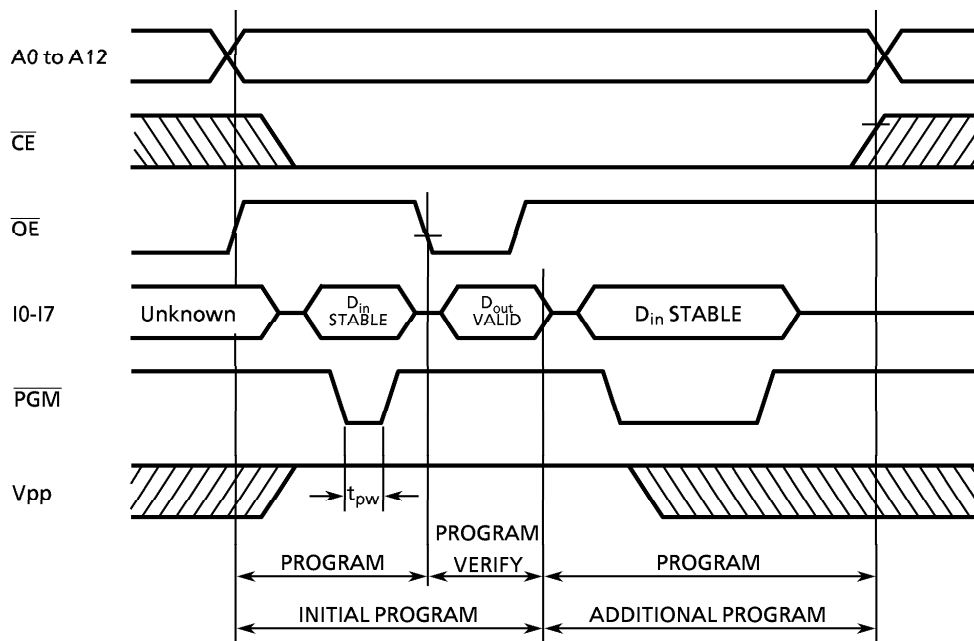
A0 to A12

$\overline{CE}$

$\overline{OE}$

I0-I7

Unknown

$D_{in}$ STABLE

$D_{out}$ VALID

$D_{in}$ STABLE

$\overline{PGM}$

Vpp

$t_{pw}$

PROGRAM

PROGRAM VERIFY

PROGRAM

INITIAL PROGRAM

ADDITIONAL PROGRAM